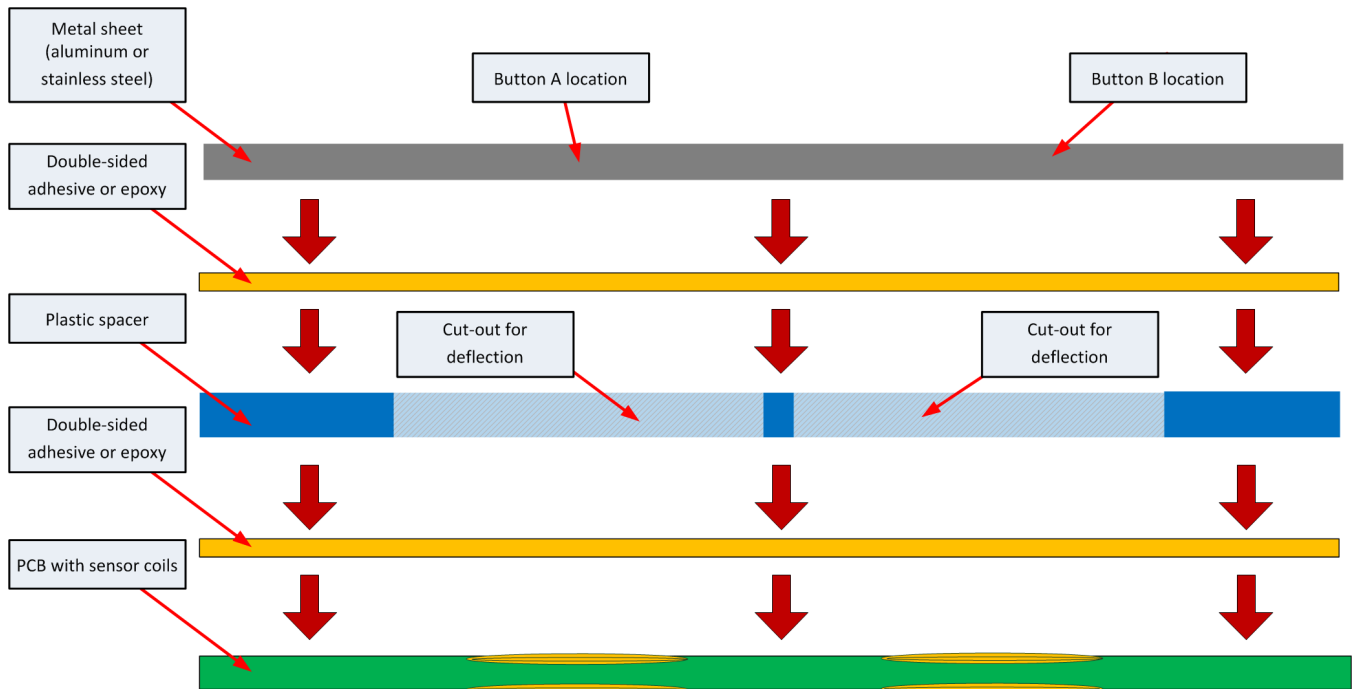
Metal sheet (aluminum or stainless steel)

Button A location

Button B location

Double-sided adhesive or epoxy

Plastic spacer

Cut-out for deflection

Cut-out for deflection

Double-sided adhesive or epoxy

PCB with sensor coils